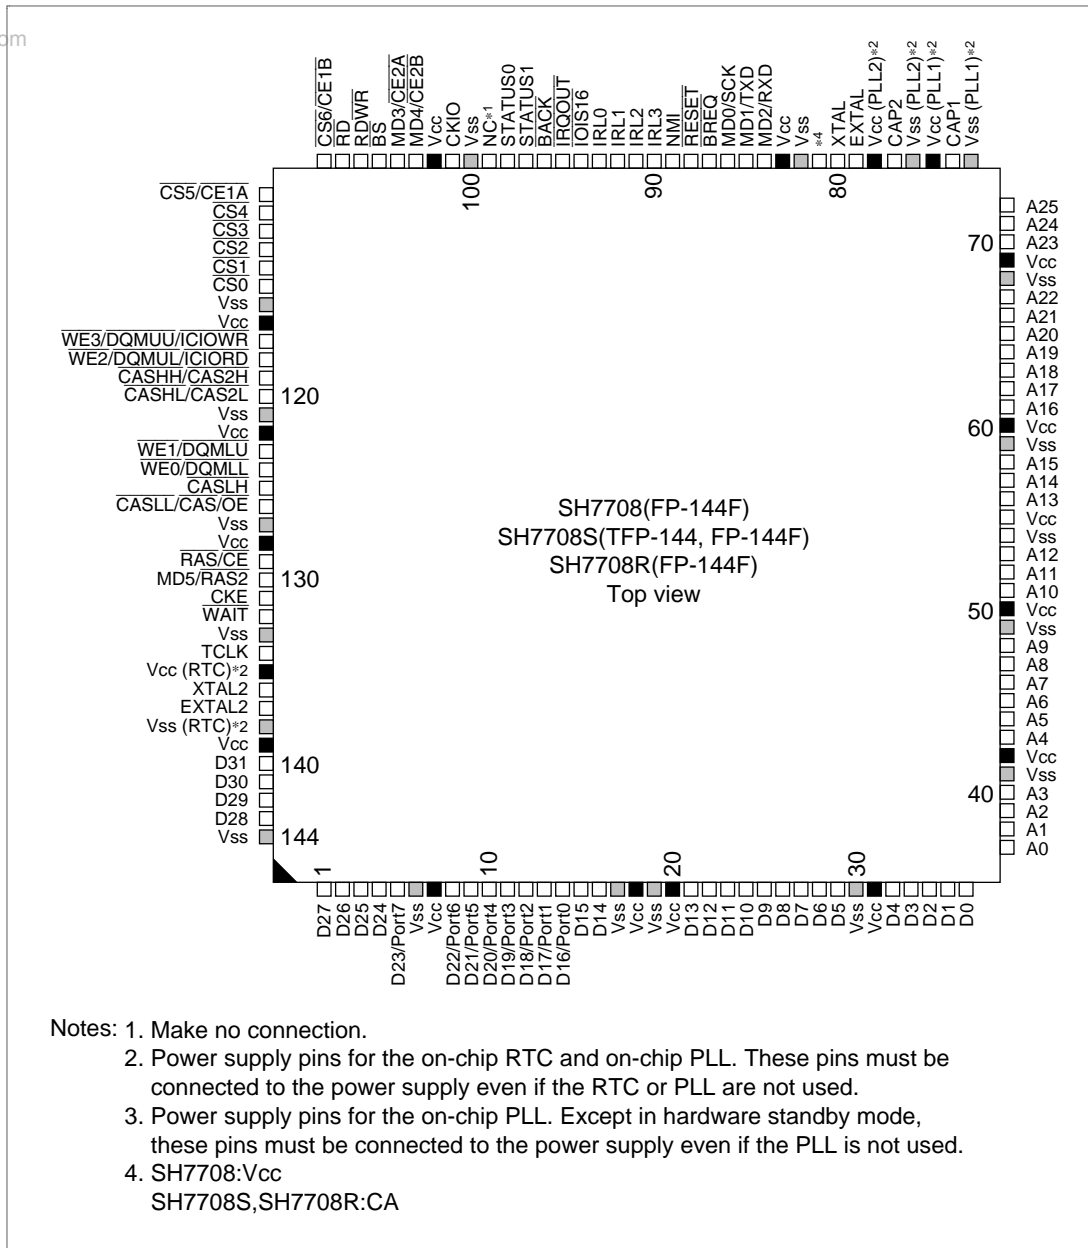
om

CS6/CE1B
RD
RDWR
BS
MD3/CE2A
MD4/CE2B
Vcc
CKIO
Vss
NC*1
STATUS0
STATUS1
BACK
IRQOUT
IOIS16
IRL0
IRL1
IRL2
IRL3
NMI
RESET
BREQ
MD0/SCK
MD1/TXD
MD2/RXD
Vcc
Vss
*4
XTAL
EXTAL
Vcc (PLL2)*2
CAP2
Vss (PLL2)*2
Vcc (PLL1)*2
CAP1
Vss (PLL1)*2

100
90
80

CS5/CE1A
CS4
CS3
CS2
CS1
CS0
Vss
Vcc
WE3/DQMUU/ICIOWR
WE2/DQMUL/ICIORD
CASHH/CAS2H
CASHL/CAS2L
120
Vss
Vcc
WE1/DQMLU
WE0/DQMLL
CASLH
CASLL/CAS/OE
Vss
Vcc
RAS/CE
MD5/RAS2
130
CKE
WAIT
Vss
TCLK
Vcc (RTC)*2
XTAL2
EXTAL2
Vss (RTC)*2
Vcc
D31
140
D30
D29
D28
Vss
144

A25
A24
70
A23
Vcc
Vss
A22
A21
A20
A19
A18
A17
A16
60
Vcc
Vss
A15
A14
A13
Vcc
Vss
A12
A11
A10
50
Vcc
Vss
A9
A8
A7
A6
A5
A4
Vcc
Vss
40
A3
A2
A1
A0

SH7708(FP-144F)
SH7708S(TFP-144, FP-144F)
SH7708R(FP-144F)
Top view

1
10
20
30

D27
D26
D25
D24
D23/Port7
Vss
Vcc
D22/Port6
D21/Port5
D20/Port4
D19/Port3
D18/Port2
D17/Port1
D16/Port0
D15
D14
Vss
Vcc
Vss
Vcc
D13
D12
D11
D10
D9
D8
D7
D6
D5
Vss
Vcc
D4
D3
D2
D1
D0

Notes: 1. Make no connection.
2. Power supply pins for the on-chip RTC and on-chip PLL. These pins must be connected to the power supply even if the RTC or PLL are not used.
3. Power supply pins for the on-chip PLL. Except in hardware standby mode, these pins must be connected to the power supply even if the PLL is not used.
4. SH7708:Vcc
SH7708S,SH7708R:CA